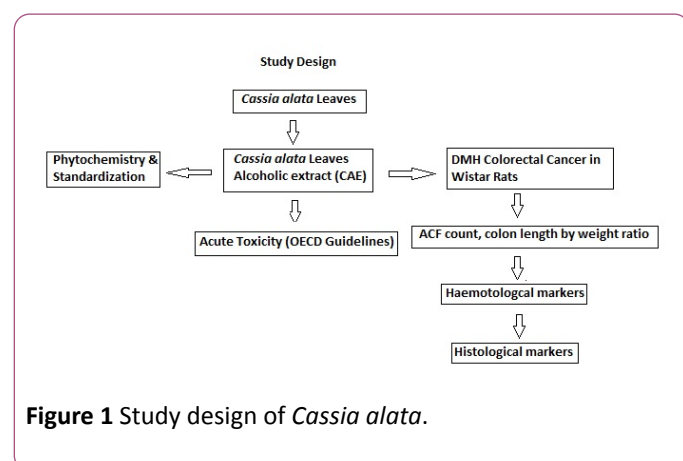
Study Design

Cassia alata Leaves

Phytochemistry & Standardization

Cassia alata Leaves Alcoholic extract (CAE)

DMH Colorectal Cancer in Wistar Rats

Acute Toxicity (OECD Guidelines)

ACF count, colon length by weight ratio

Haematologcal markers

Histological markers

**Figure 1** Study design of *Cassia alata*.